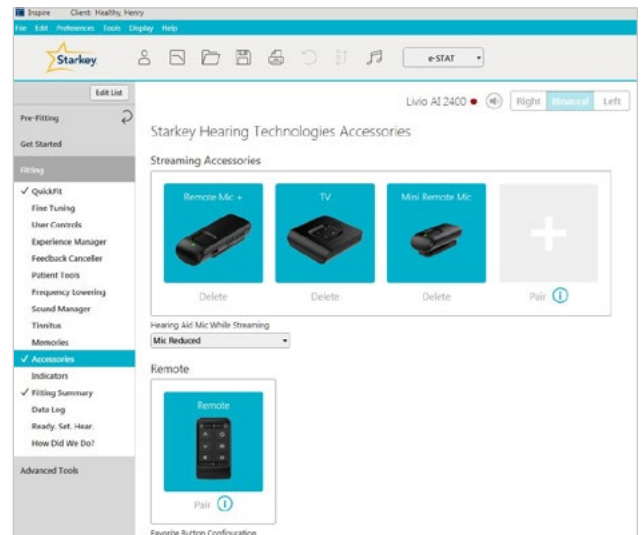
Inspire Client: Healthy, Henry

File Edit Preferences Tools Display Help

Starkey

e-STAT

Edit List

Pre-Fitting

Get Started

Fitting

✓ QuickFit

Fine Tuning

User Controls

Experience Manager

Feedback Canceller

Patient Tools

Frequency Lowering

Sound Manager

Tinnitus

Memories

✓ Accessories

Indicators

✓ Fitting Summary

Data Log

Ready. Set. Hear.

How Did We Do?

Advanced Tools

Livio AI 2400

Right Binaural Left

Starkey Hearing Technologies Accessories

Streaming Accessories

Remote Mic +

Delete

TV

Delete

Mini Remote Mic

Delete

Pair

Hearing Aid Mic While Streaming

Mic Reduced

Remote

Remote

Pair

Favorite Button Configuration